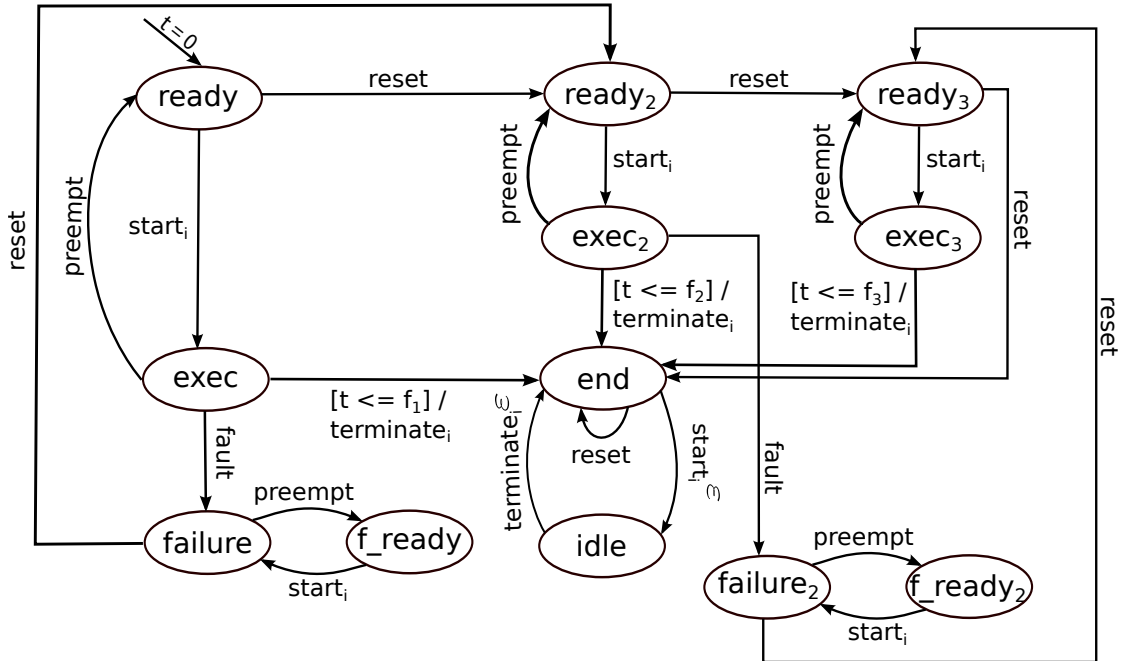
t = 0

ready

reset

ready$_2$

reset

ready$_3$

preempt

start$_i$

preempt

start$_i$

reset

preempt

start$_i$

exec$_2$

exec$_3$

reset

[t <= f$_2$] / terminate$_i$

[t <= f$_3$] / terminate$_i$

reset

exec

end

[t <= f$_1$] / terminate$_i$

fault

terminate$_i^\varepsilon$

reset

start$_i^\varepsilon$

fault

preempt

failure

f_ready

idle

start$_i$

preempt

failure$_2$

f_ready$_2$

start$_i$